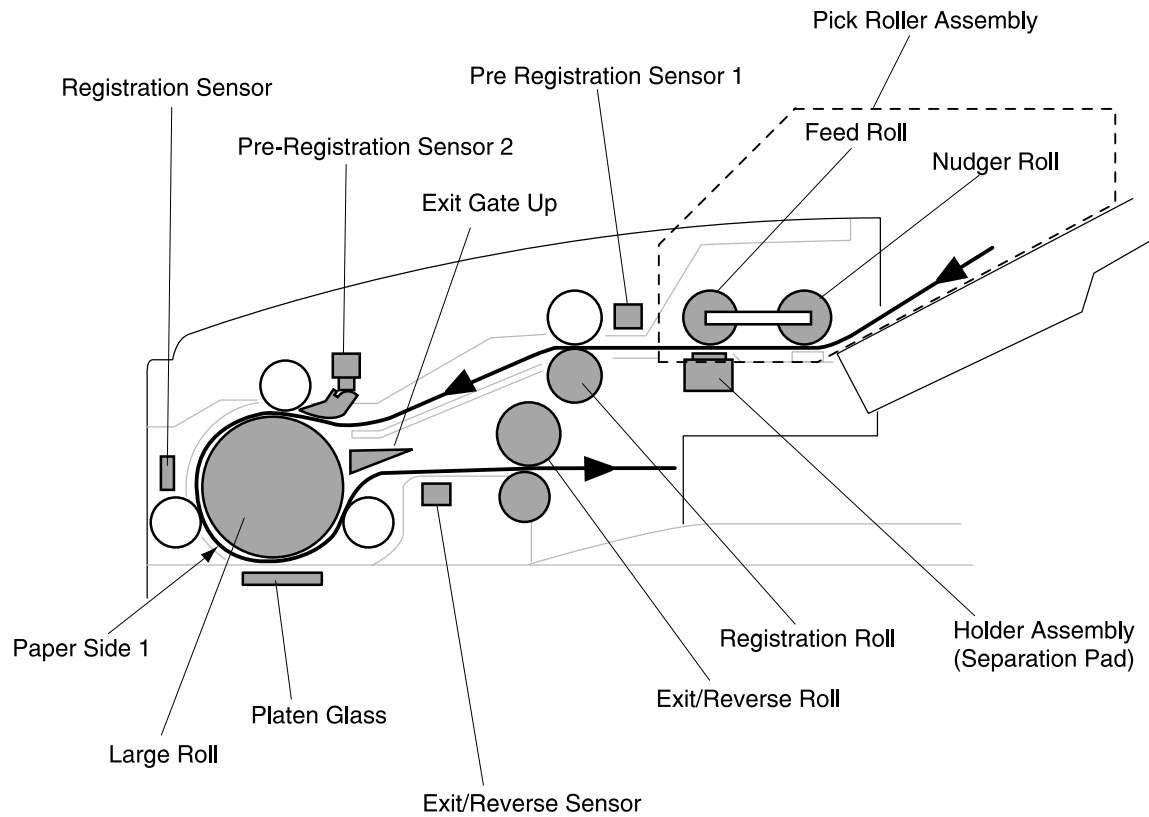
Pick Roller Assembly
Pre Registration Sensor 1
Registration Sensor
Feed Roll
Pre-Registration Sensor 2
Nudger Roll
Exit Gate Up
Paper Side 1
Registration Roll
Holder Assembly (Separation Pad)
Exit/Reverse Roll
Platen Glass
Large Roll
Exit/Reverse Sensor